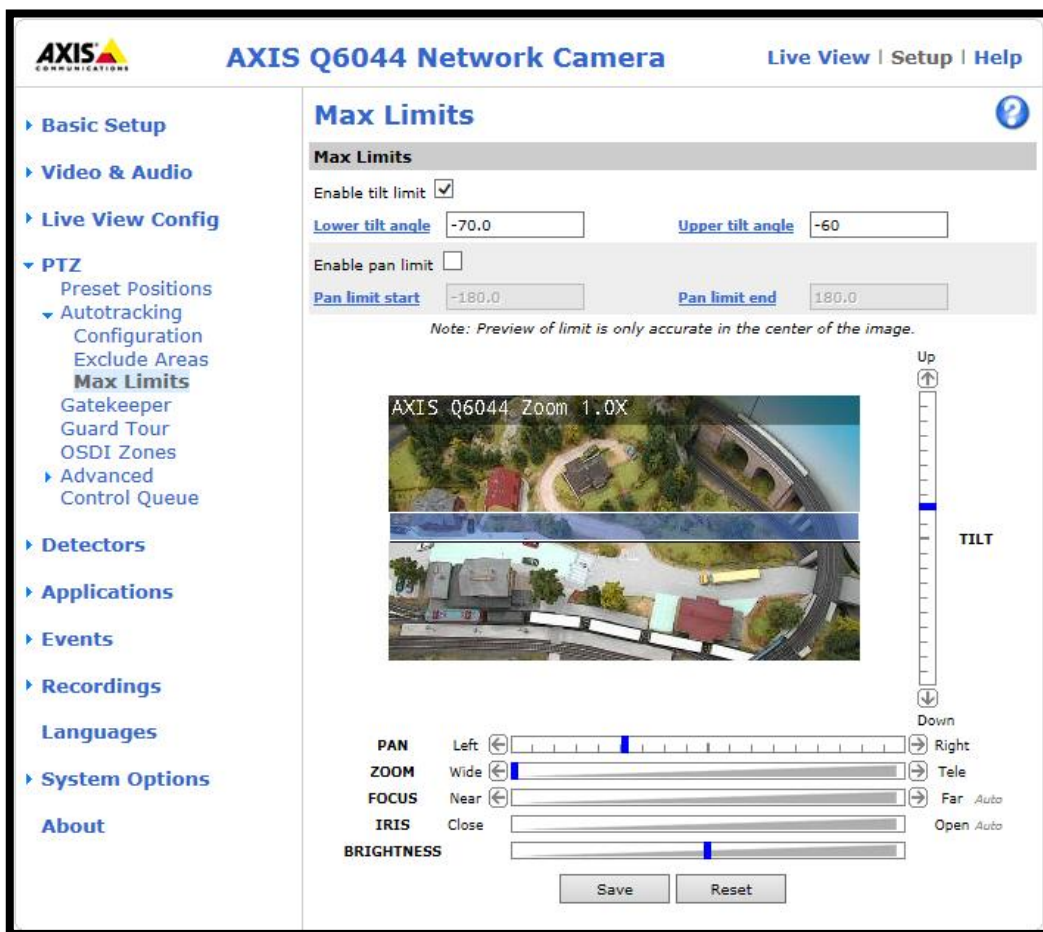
AXIS COMMUNICATIONS

AXIS Q6044 Network Camera

Live View | Setup | Help

Basic Setup
Video & Audio
Live View Config
PTZ
Preset Positions
Autotracking
Configuration
Exclude Areas
Max Limits
Gatekeeper
Guard Tour
OSDI Zones
Advanced
Control Queue
Detectors
Applications
Events
Recordings
Languages
System Options
About

Max Limits

Max Limits

Enable tilt limit ☑

Lower tilt angle -70.0 Upper tilt angle -60

Enable pan limit ☐

Pan limit start -180.0 Pan limit end 180.0

Note: Preview of limit is only accurate in the center of the image.

Up

AXIS Q6044 Zoom 1.0X

TILT

Down

PAN Left Right
ZOOM Wide Tele
FOCUS Near Far Auto
IRIS Close Open Auto
BRIGHTNESS

Save Reset